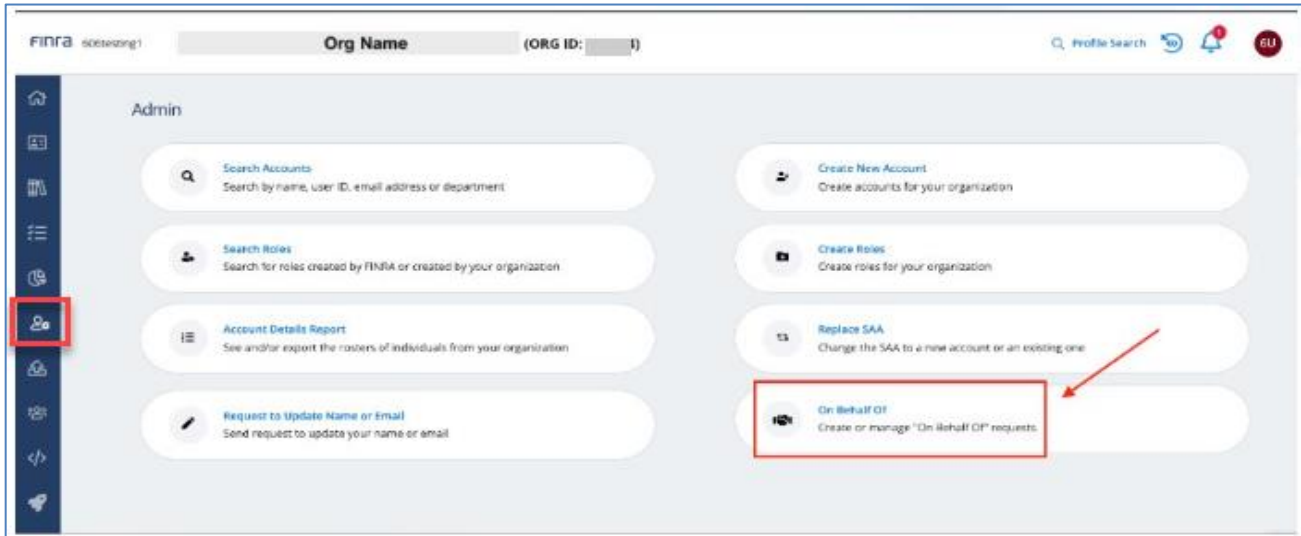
FINRA 6085testing1 Org Name (ORG ID: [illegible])

Profile Search

GU

Admin

Search Accounts
Search by name, user ID, email address or department

Create New Account
Create accounts for your organization

Search Roles
Search for roles created by FINRA or created by your organization

Create Roles
Create roles for your organization

Account Details Report
See and/or export the rosters of individuals from your organization

Replace SAA
Change the SAA to a new account or an existing one

Request to Update Name or Email
Send request to update your name or email

On Behalf Of
Create or manage "On Behalf Of" requests